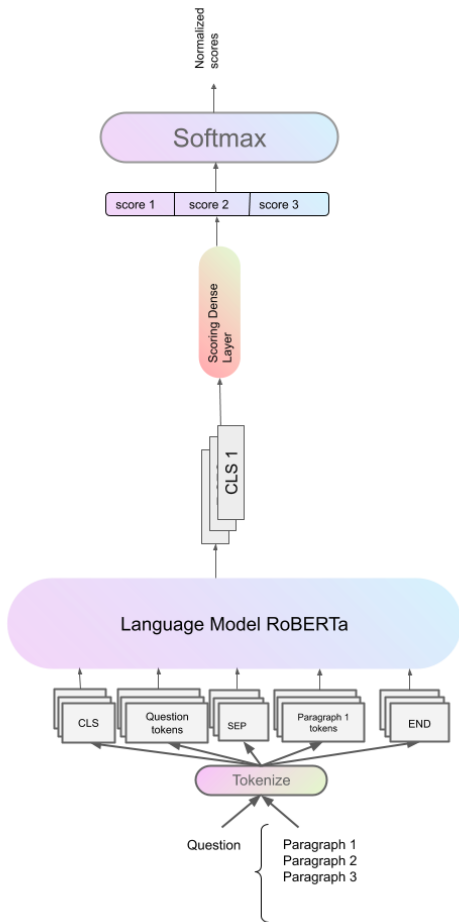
Normalized scores

Softmax

| score 1 | score 2 | score 3 |
|---|---|---|

Scoring Dense Layer

CLS 1

Language Model RoBERTa

CLS

Question tokens

SEP

Paragraph 1 tokens

END

Tokenize

Question

Paragraph 1
Paragraph 2
Paragraph 3